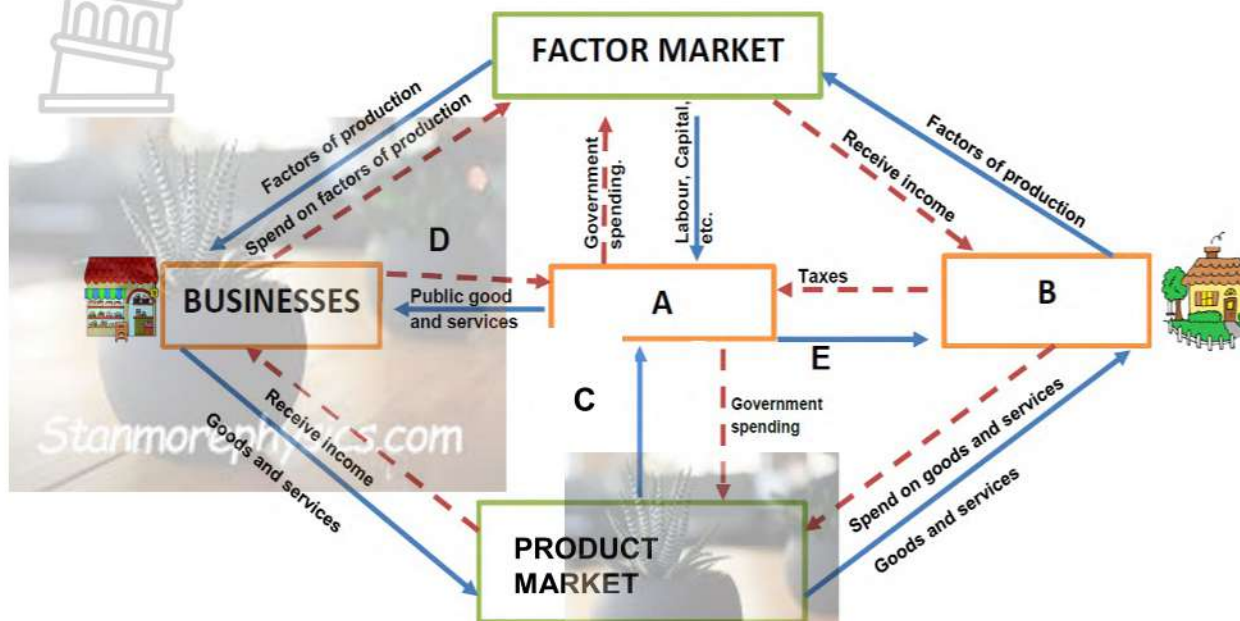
FACTOR MARKET

Factors of production

Spend on factors of production

Government spending.

Labour, Capital, etc.

Receive income

Factors of production

D

BUSINESSES

Public good and services

A

Taxes

B

E

C

Government spending

Receive income

Goods and services

Stanmorephysics.com

Spend on goods and services

Goods and services

PRODUCT MARKET